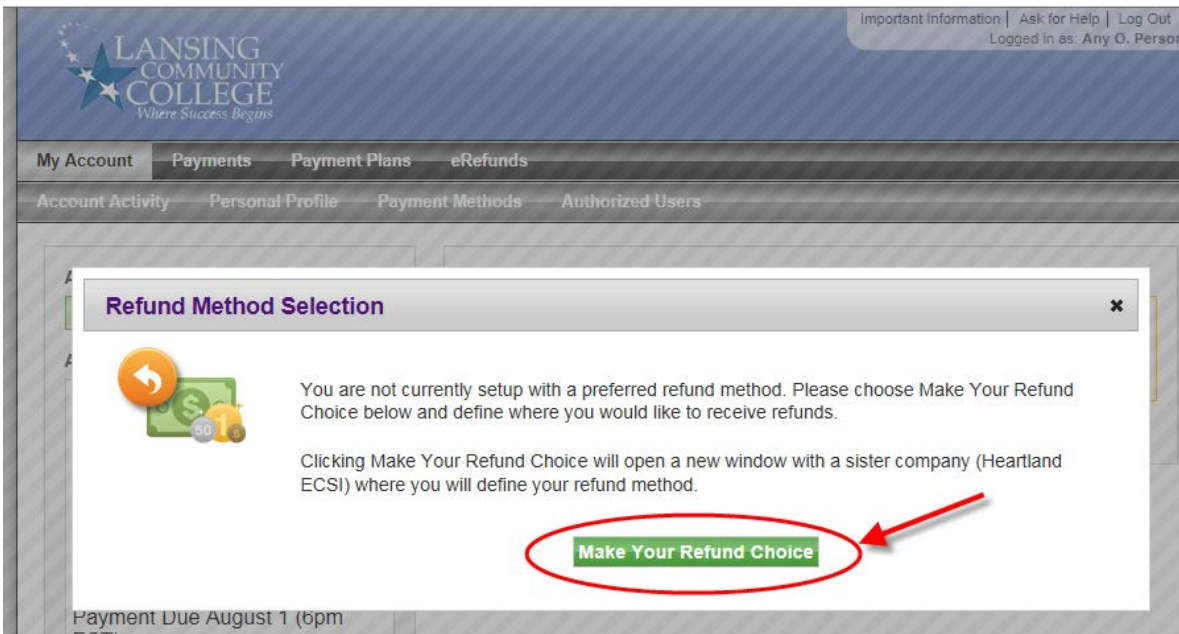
Important Information | Ask for Help | Log Out
Logged in as: Any O. Person

LANSING COMMUNITY COLLEGE
Where Success Begins

My Account Payments Payment Plans eRefunds

Account Activity Personal Profile Payment Methods Authorized Users

Refund Method Selection

×

You are not currently setup with a preferred refund method. Please choose Make Your Refund Choice below and define where you would like to receive refunds.

Clicking Make Your Refund Choice will open a new window with a sister company (Heartland ECSI) where you will define your refund method.

Make Your Refund Choice

Payment Due August 1 (6pm